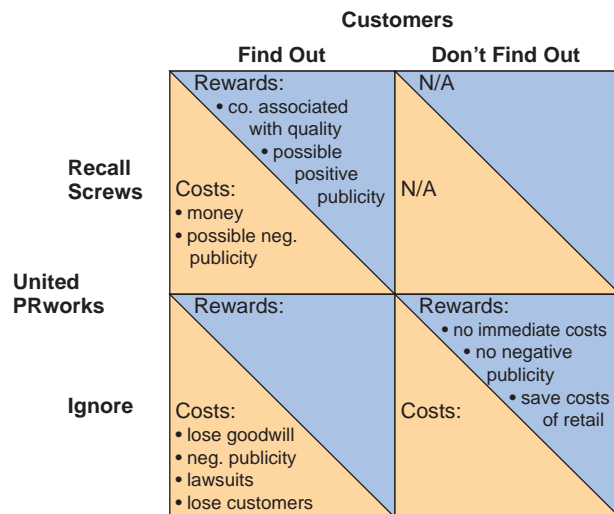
Customers

| | | Find Out | Don't Find Out |
|---|---|---|---|
| United PRworks | Recall Screws | Rewards: • co. associated with quality • possible positive publicity Costs: • money • possible neg. publicity | N/A N/A |
| | Ignore | Rewards: Costs: • lose goodwill • neg. publicity • lawsuits • lose customers | Rewards: • no immediate costs • no negative publicity • save costs of retail Costs: |